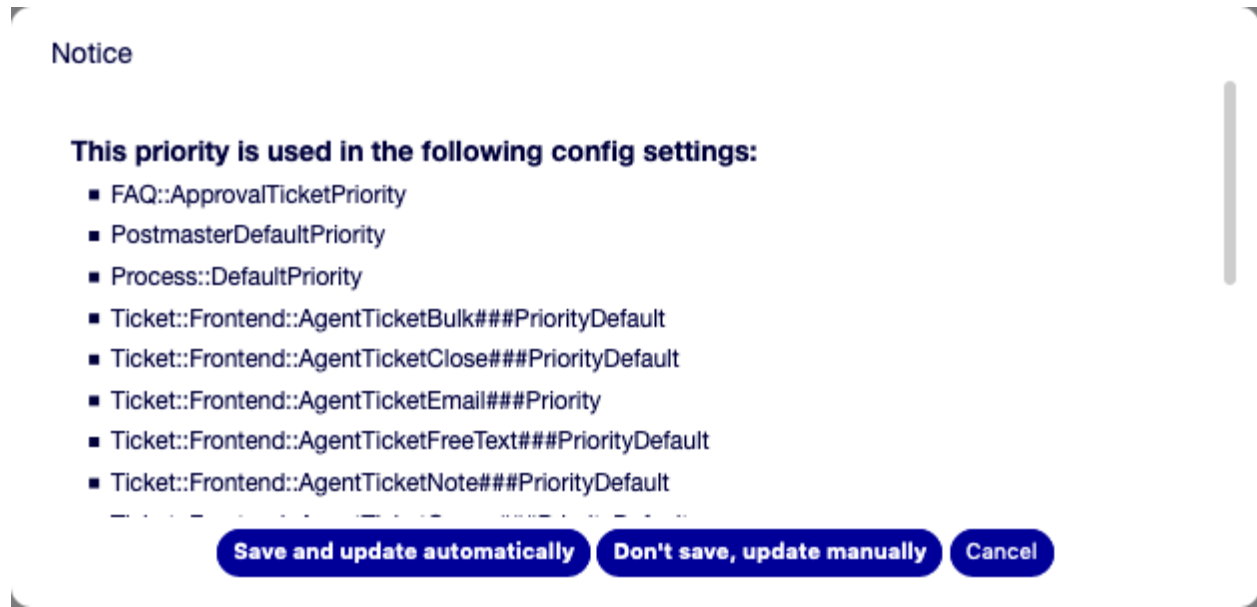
Notice

This priority is used in the following config settings:

- FAQ::ApprovalTicketPriority
- PostmasterDefaultPriority
- Process::DefaultPriority
- Ticket::Frontend::AgentTicketBulk###PriorityDefault
- Ticket::Frontend::AgentTicketClose###PriorityDefault
- Ticket::Frontend::AgentTicketEmail###Priority
- Ticket::Frontend::AgentTicketFreeText###PriorityDefault
- Ticket::Frontend::AgentTicketNote###PriorityDefault
- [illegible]

Save and update automatically | Don't save, update manually | Cancel